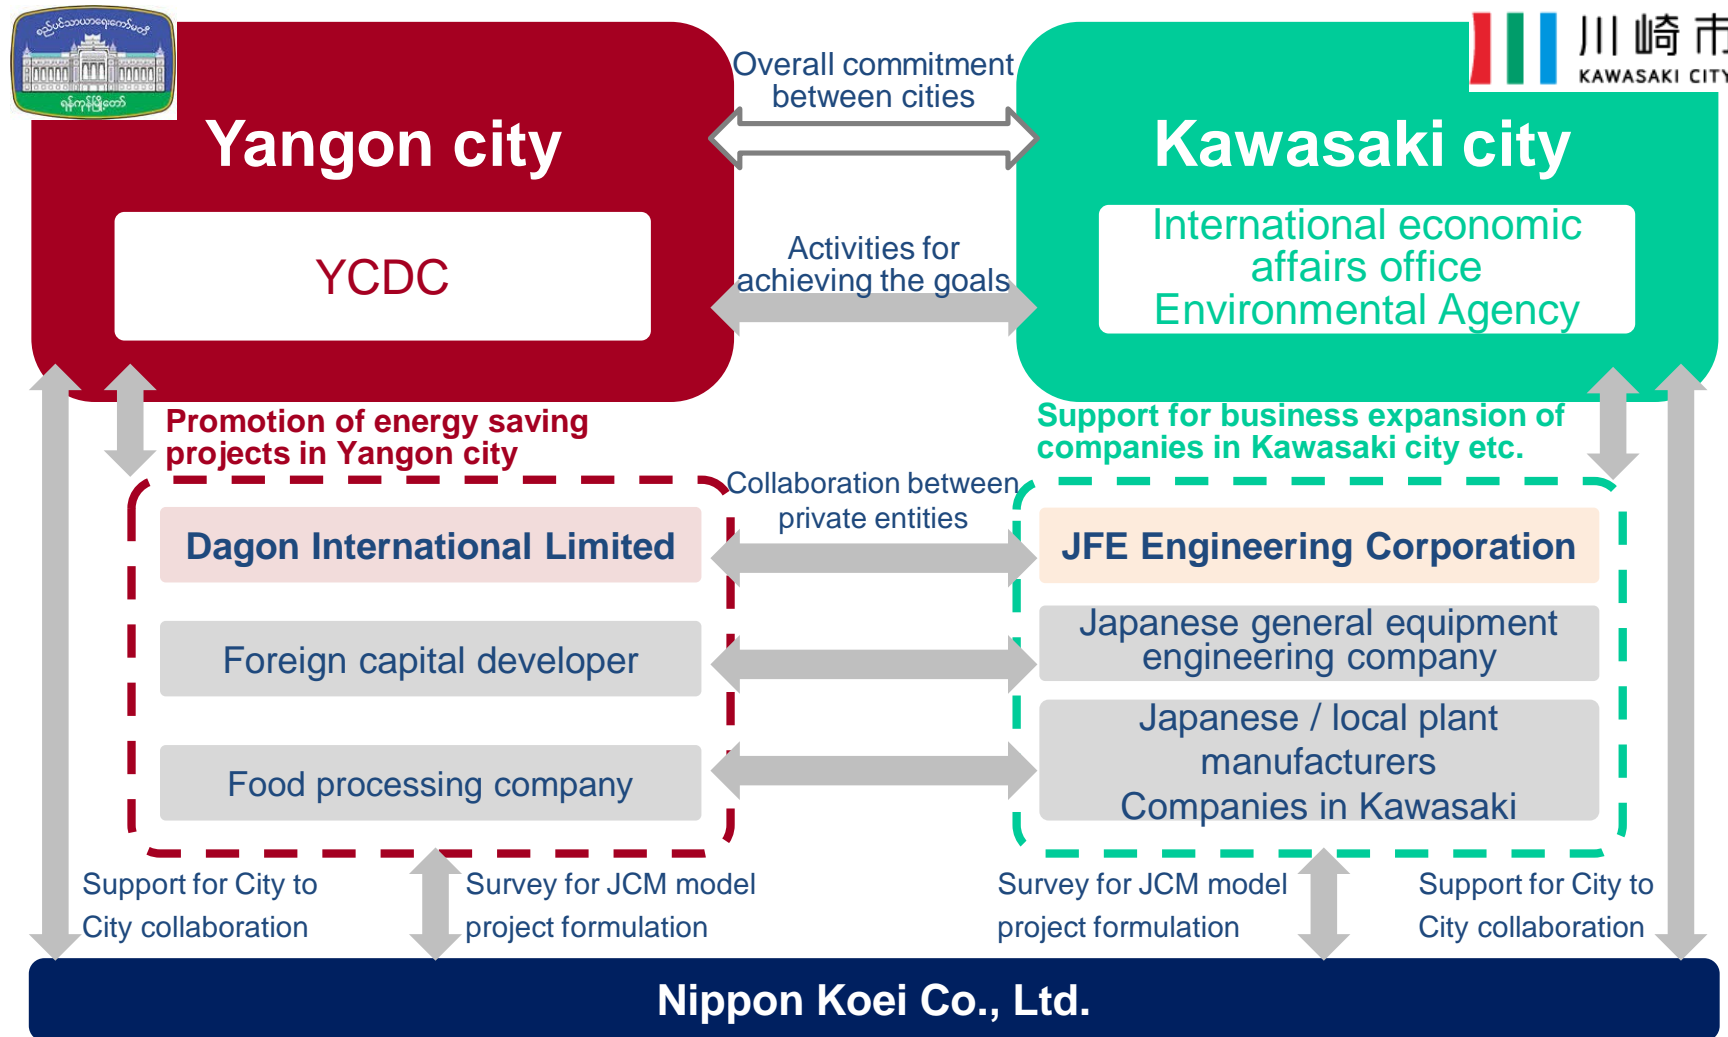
Yangon city

YCDC

Overall commitment between cities

Activities for achieving the goals

川崎市
KAWASAKI CITY

Kawasaki city

International economic affairs office
Environmental Agency

Promotion of energy saving projects in Yangon city

Support for business expansion of companies in Kawasaki city etc.

Collaboration between private entities

Dagon International Limited

Foreign capital developer

Food processing company

JFE Engineering Corporation

Japanese general equipment engineering company

Japanese / local plant manufacturers
Companies in Kawasaki

Support for City to City collaboration

Survey for JCM model project formulation

Survey for JCM model project formulation

Support for City to City collaboration

Nippon Koei Co., Ltd.